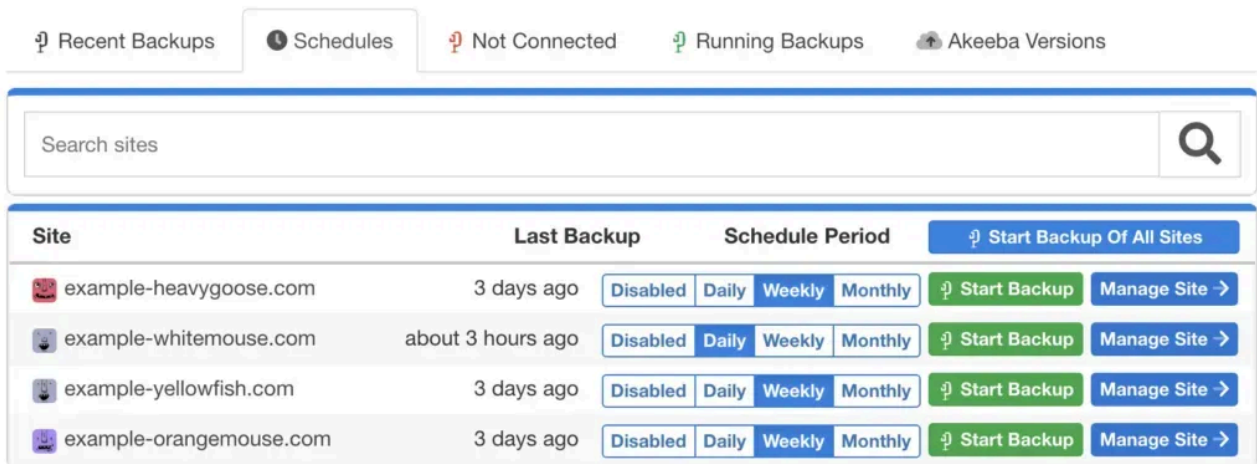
Recent Backups | Schedules | Not Connected | Running Backups | Akeeba Versions

Search sites

| Site | Last Backup | Schedule Period | Start Backup Of All Sites |
|---|---|---|---|
| example-heavygoose.com | 3 days ago | Disabled Daily Weekly Monthly | Start Backup Manage Site → |
| example-whitemouse.com | about 3 hours ago | Disabled Daily Weekly Monthly | Start Backup Manage Site → |
| example-yellowfish.com | 3 days ago | Disabled Daily Weekly Monthly | Start Backup Manage Site → |
| example-orangemouse.com | 3 days ago | Disabled Daily Weekly Monthly | Start Backup Manage Site → |